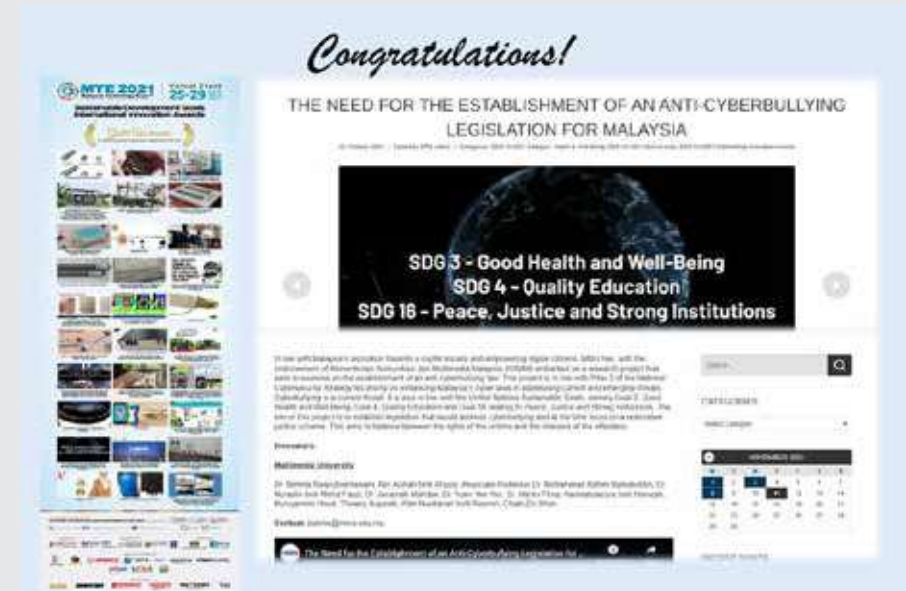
Congratulations!

MTE 2021 25-29

THE NEED FOR THE ESTABLISHMENT OF AN ANTI-CYBERBULLYING LEGISLATION FOR MALAYSIA

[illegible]

SDG 3 - Good Health and Well-Being
SDG 4 - Quality Education
SDG 16 - Peace, Justice and Strong Institutions

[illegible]

Innovators:

Multimedia University

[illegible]

Contact: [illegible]

The Need for the Establishment of an Anti-Cyberbullying Legislation for ...

Search

CATEGORIES

Select Category

NOVEMBER 2021